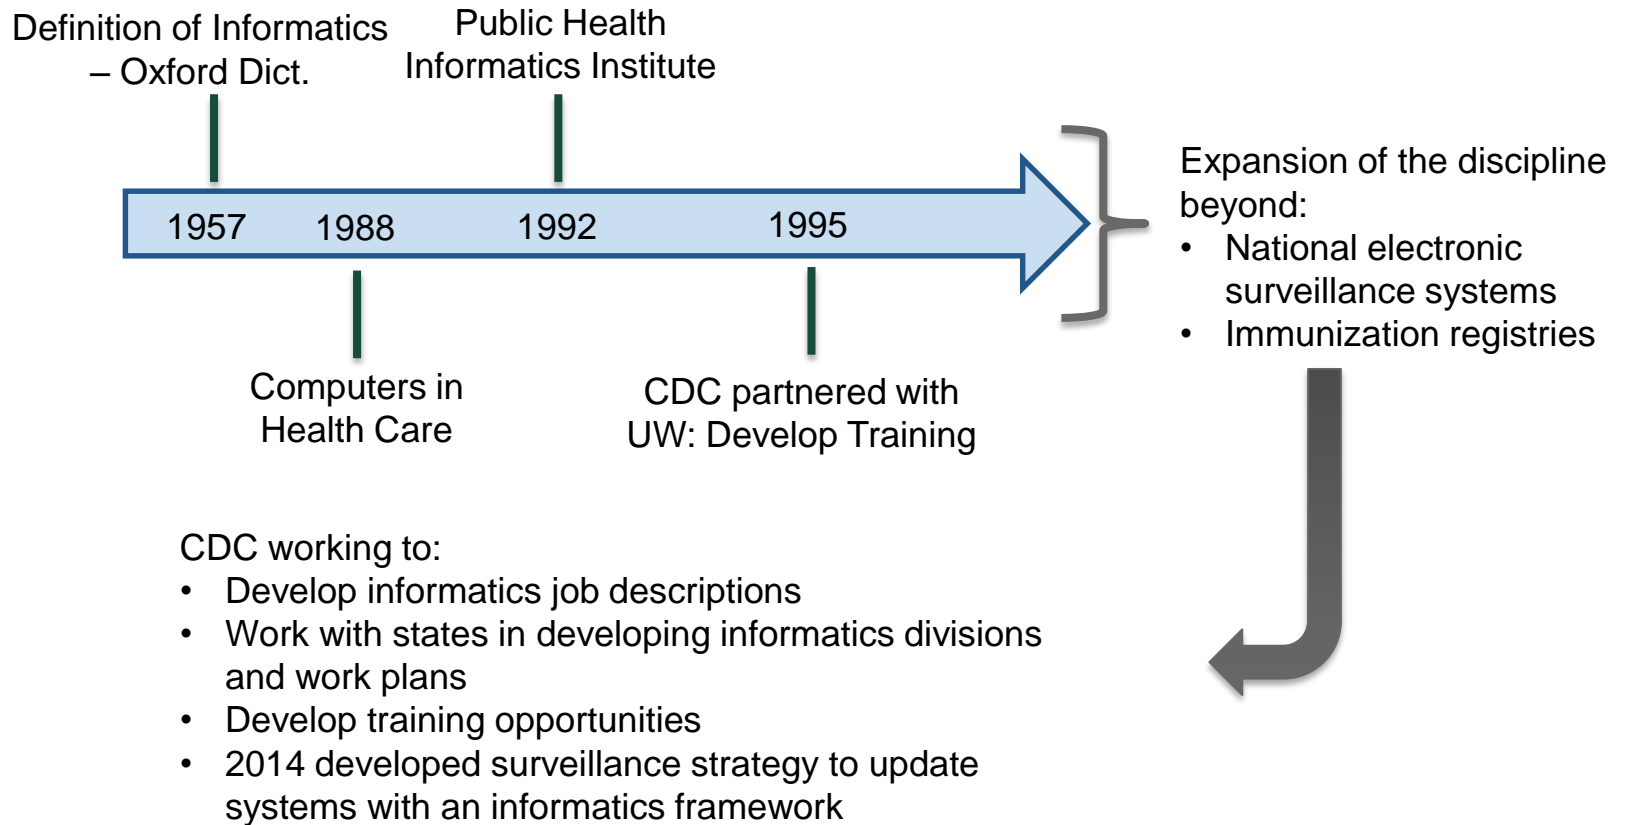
Definition of Informatics – Oxford Dict.

Public Health Informatics Institute

1957 1988 1992 1995

Computers in Health Care

CDC partnered with UW: Develop Training

Expansion of the discipline beyond:
• National electronic surveillance systems
• Immunization registries

CDC working to:
• Develop informatics job descriptions
• Work with states in developing informatics divisions and work plans
• Develop training opportunities
• 2014 developed surveillance strategy to update systems with an informatics framework